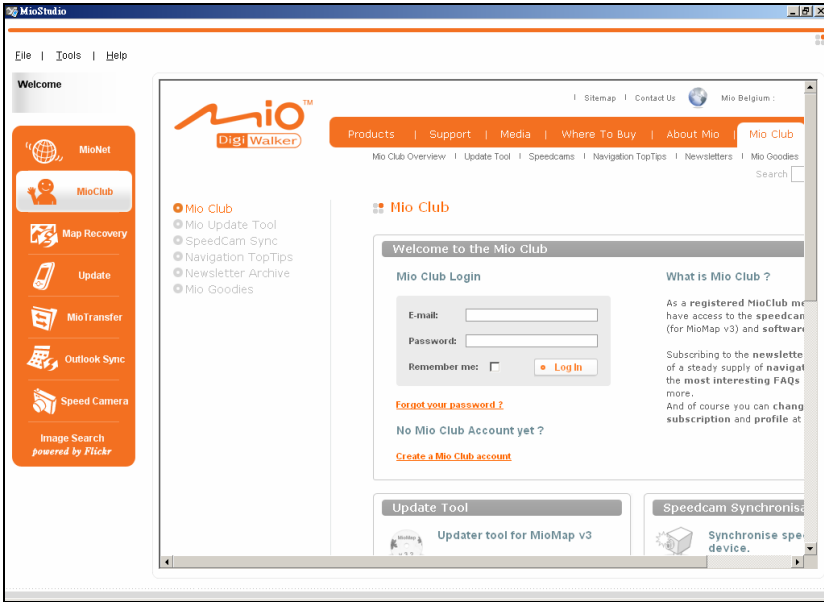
MioStudio

File | Tools | Help

Welcome

MioNet
MioClub
Map Recovery
Update
MioTransfer
Outlook Sync
Speed Camera
Image Search powered by Flickr

Mio DigiWalker

| Sitemap | Contact Us Mio Belgium :

Products | Support | Media | Where To Buy | About Mio | Mio Club

Mio Club Overview | Update Tool | Speedcams | Navigation TopTips | Newsletters | Mio Goodies

Search

Mio Club
Mio Update Tool
SpeedCam Sync
Navigation TopTips
Newsletter Archive
Mio Goodies

Mio Club

Welcome to the Mio Club

Mio Club Login

E-mail:
Password:
Remember me:
Log In

Forgot your password ?

No Mio Club Account yet ?

Create a Mio Club account

What is Mio Club ?

As a registered MioClub me have access to the speedcam (for MioMap v3) and software

Subscribing to the newslette of a steady supply of navigat the most interesting FAQs more.
And of course you can chang subscription and profile at

Update Tool

Updater tool for MioMap v3

Speedcam Synchronisa

Synchronise spe device.